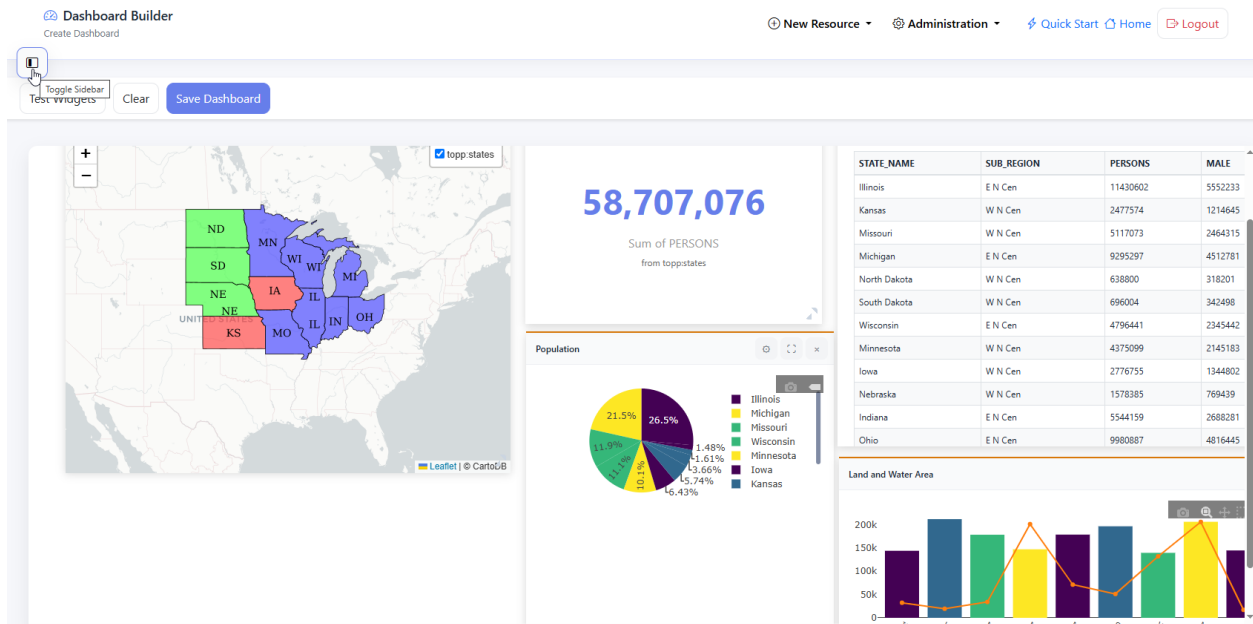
Dashboard Builder
Create Dashboard

New Resource Administration Quick Start Home Logout

Toggle Sidebar

Test Widgets Clear Save Dashboard

+
−
topp:states

ND
MN
SD
WI
WI
MI
NE
IA
NE
IL
UNITED STATES
KS
MO
IL
IN
OH

Leaflet | © CartoDB

58,707,076
Sum of PERSONS
from topp:states

| STATE_NAME | SUB_REGION | PERSONS | MALE |
|---|---|---|---|
| Illinois | E N Cen | 11430602 | 5552233 |
| Kansas | W N Cen | 2477574 | 1214645 |
| Missouri | W N Cen | 5117073 | 2464315 |
| Michigan | E N Cen | 9295297 | 4512781 |
| North Dakota | W N Cen | 638800 | 318201 |
| South Dakota | W N Cen | 696004 | 342498 |
| Wisconsin | E N Cen | 4796441 | 2345442 |
| Minnesota | W N Cen | 4375099 | 2145183 |
| Iowa | W N Cen | 2776755 | 1344802 |
| Nebraska | W N Cen | 1578385 | 769439 |
| Indiana | E N Cen | 5544159 | 2688281 |
| Ohio | E N Cen | 9980887 | 4816445 |

Population

21.5%
26.5%
11.9%
11.1%
10.1%
1.48%
1.61%
3.66%
5.74%
6.43%

Illinois
Michigan
Missouri
Wisconsin
Minnesota
Iowa
Kansas

Land and Water Area

200k
150k
100k
50k
0